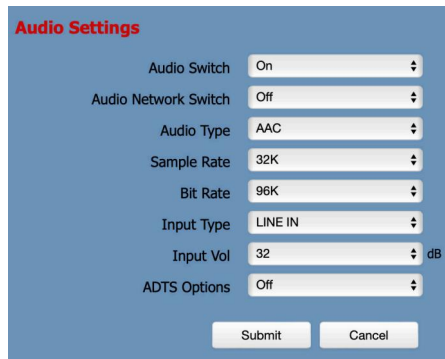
Audio Settings

| | |
|---|---|
| Audio Switch | On |
| Audio Network Switch | Off |
| Audio Type | AAC |
| Sample Rate | 32K |
| Bit Rate | 96K |
| Input Type | LINE IN |
| Input Vol | 32 dB |
| ADTS Options | Off |

Submit Cancel